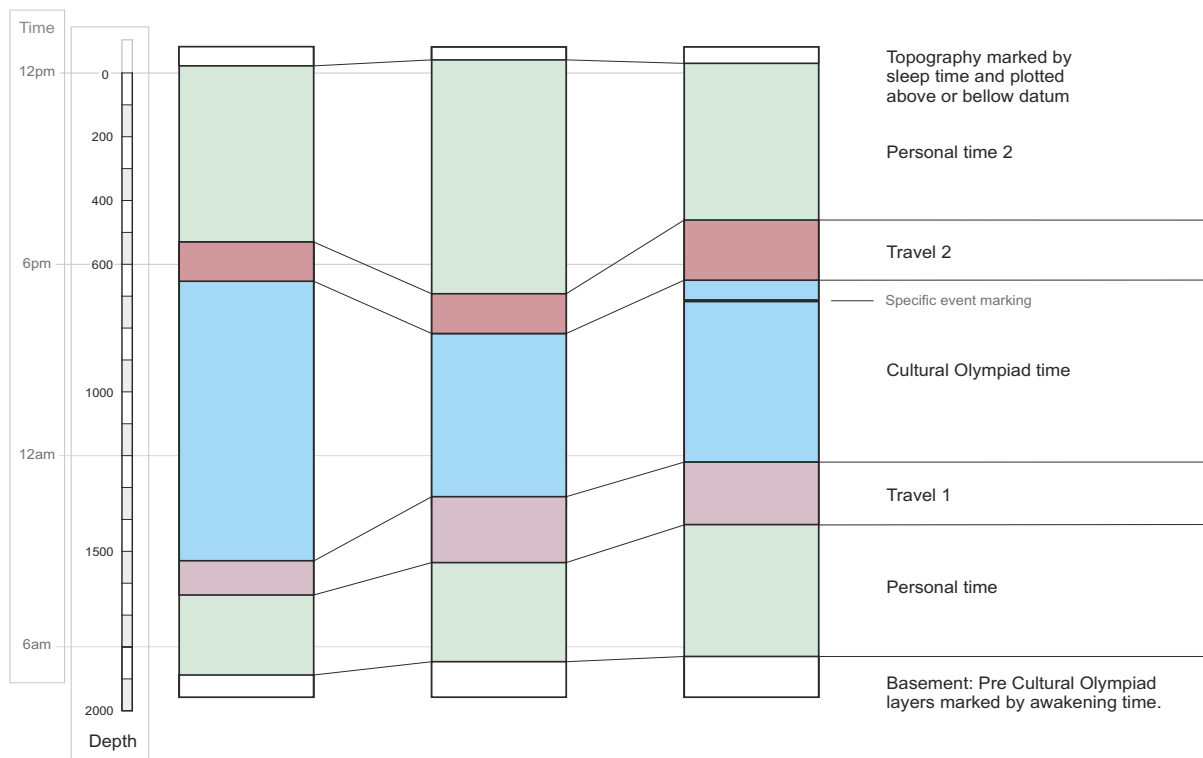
Time

12pm
6pm
12am
6am

0
200
400
600
1000
1500
2000

Depth

Topography marked by sleep time and plotted above or bellow datum

Personal time 2

Travel 2

Specific event marking

Cultural Olympiad time

Travel 1

Personal time

Basement: Pre Cultural Olympiad layers marked by awakening time.